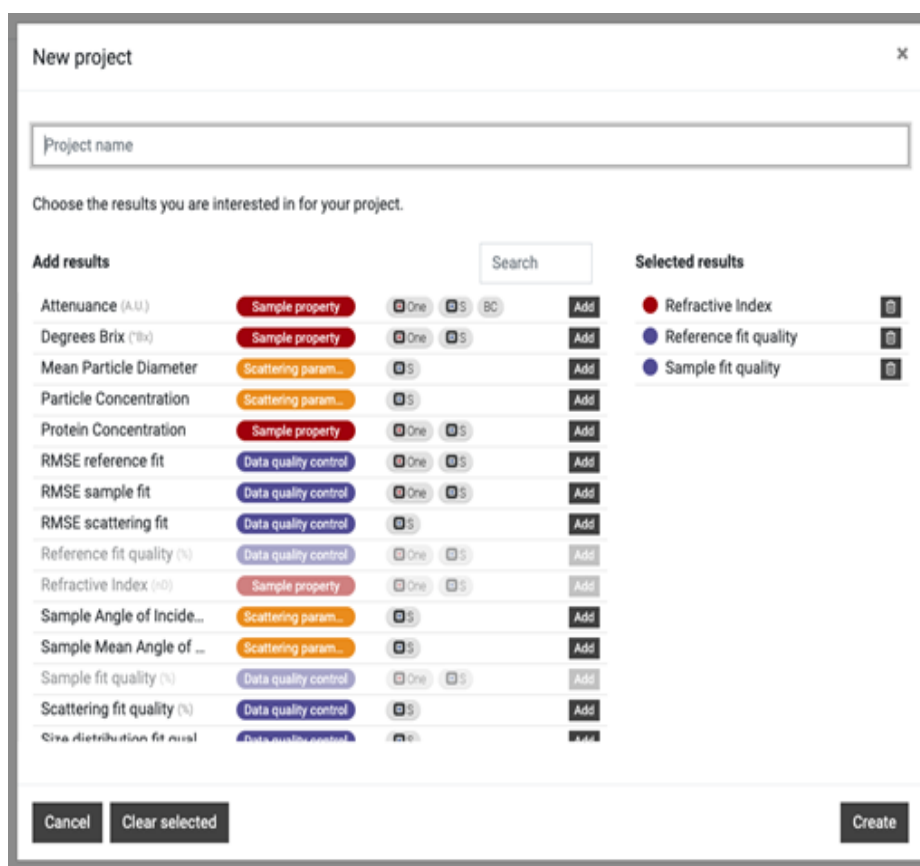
New project

×

Project name

Choose the results you are interested in for your project.

Add results

Search

Selected results

| | | | |
|---|---|---|---|
| Attenuance (A.U.) | Sample property | One S BC | Add |
| Degrees Brix (°Bx) | Sample property | One S | Add |
| Mean Particle Diameter | Scattering param... | S | Add |
| Particle Concentration | Scattering param... | S | Add |
| Protein Concentration | Sample property | One S | Add |
| RMSE reference fit | Data quality control | One S | Add |
| RMSE sample fit | Data quality control | One S | Add |
| RMSE scattering fit | Data quality control | S | Add |
| Reference fit quality (%) | Data quality control | One S | Add |
| Refractive Index (nD) | Sample property | One S | Add |
| Sample Angle of Incide... | Scattering param... | S | Add |
| Sample Mean Angle of ... | Scattering param... | S | Add |
| Sample fit quality (%) | Data quality control | One S | Add |
| Scattering fit quality (%) | Data quality control | S | Add |
| Size distribution fit qual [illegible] | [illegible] | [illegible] | Add |

Refractive Index
Reference fit quality
Sample fit quality

Cancel
Clear selected
Create